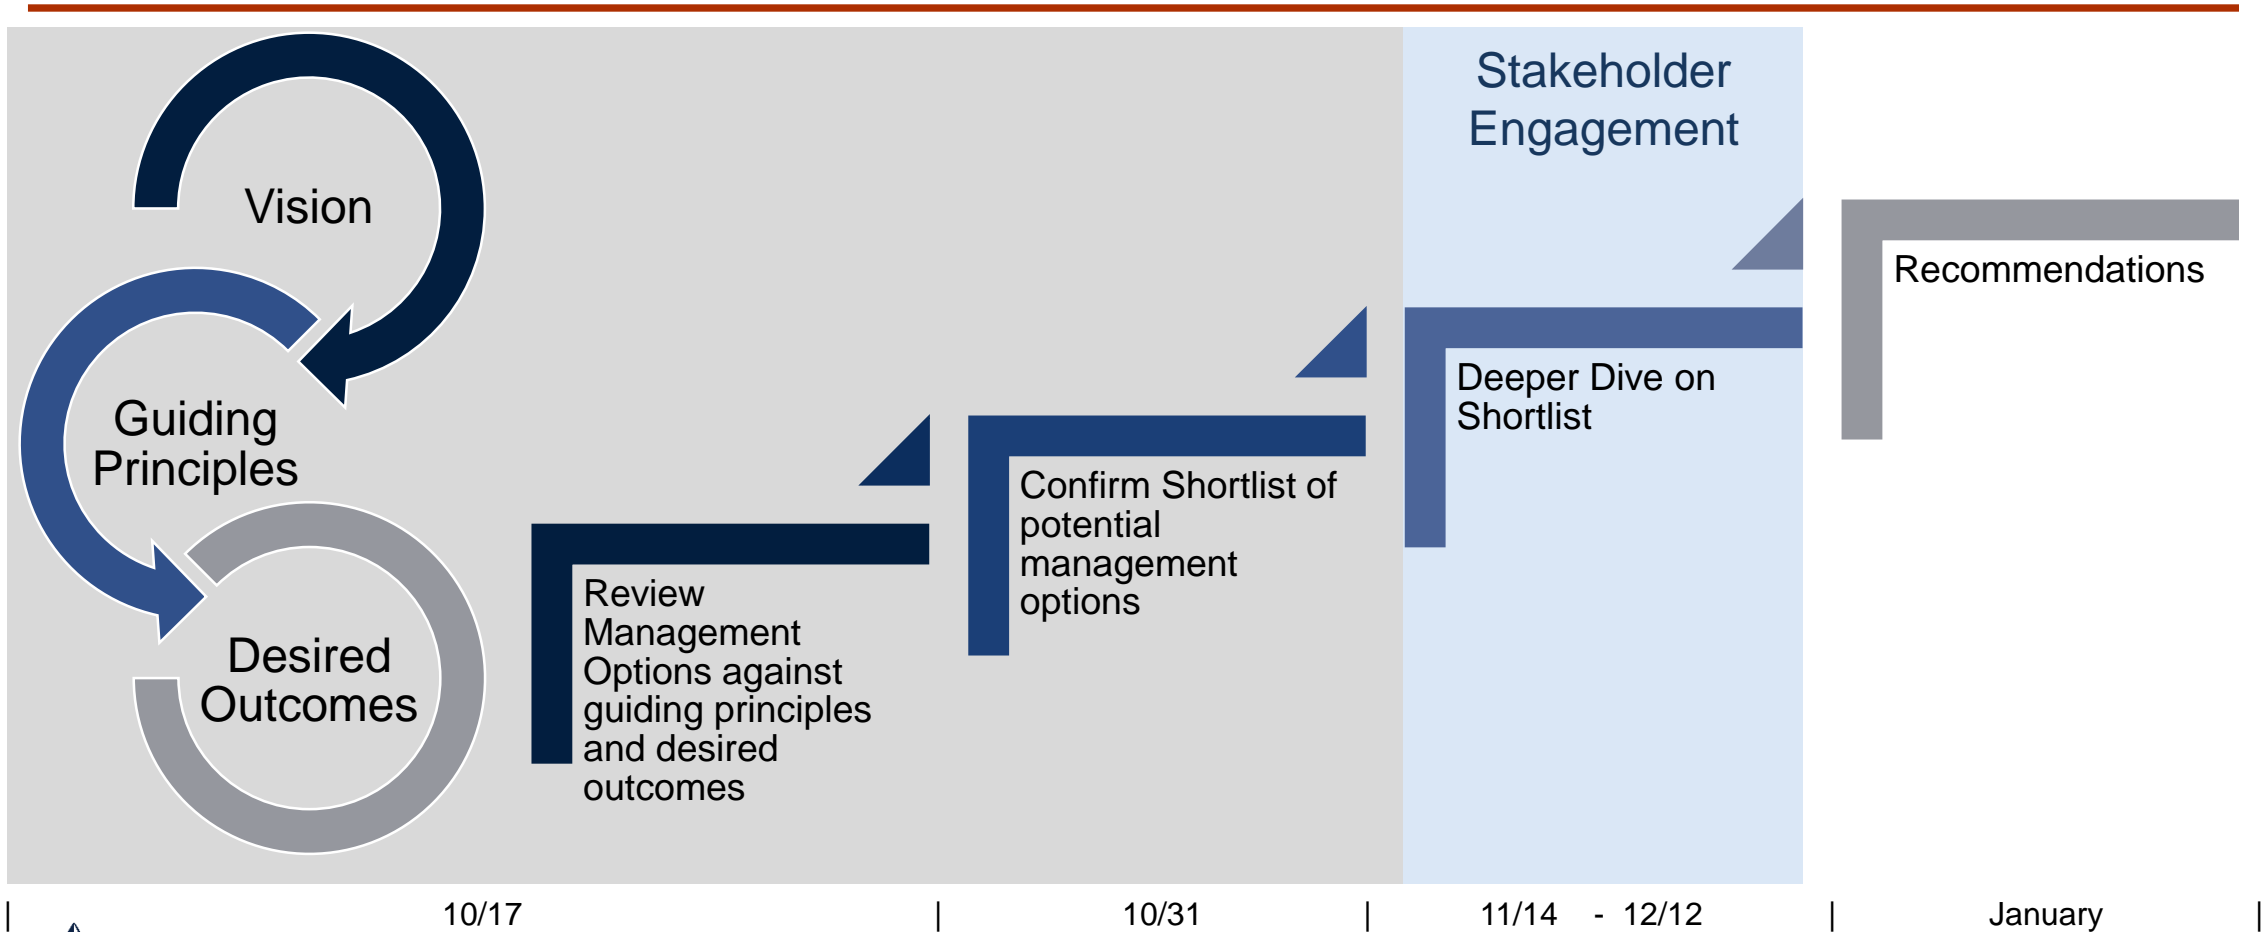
Stakeholder Engagement

Vision

Guiding Principles

Desired Outcomes

Recommendations

Deeper Dive on Shortlist

Confirm Shortlist of potential management options

Review Management Options against guiding principles and desired outcomes

| 10/17 | 10/31 | 11/14 - 12/12 | January |